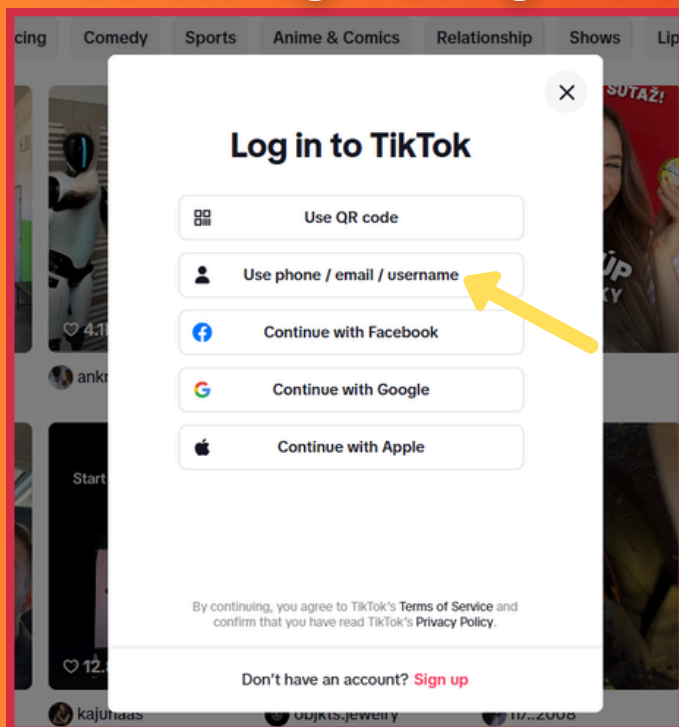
cing Comedy Sports Anime & Comics Relationship Shows Lip

Log in to TikTok

Use QR code

Use phone / email / username

Continue with Facebook

Continue with Google

Continue with Apple

By continuing, you agree to TikTok's Terms of Service and confirm that you have read TikTok's Privacy Policy.

Don't have an account? Sign up

4.1

ank

Start

12.

kajunaas

objkts.jewelry

SÚTAŽ!